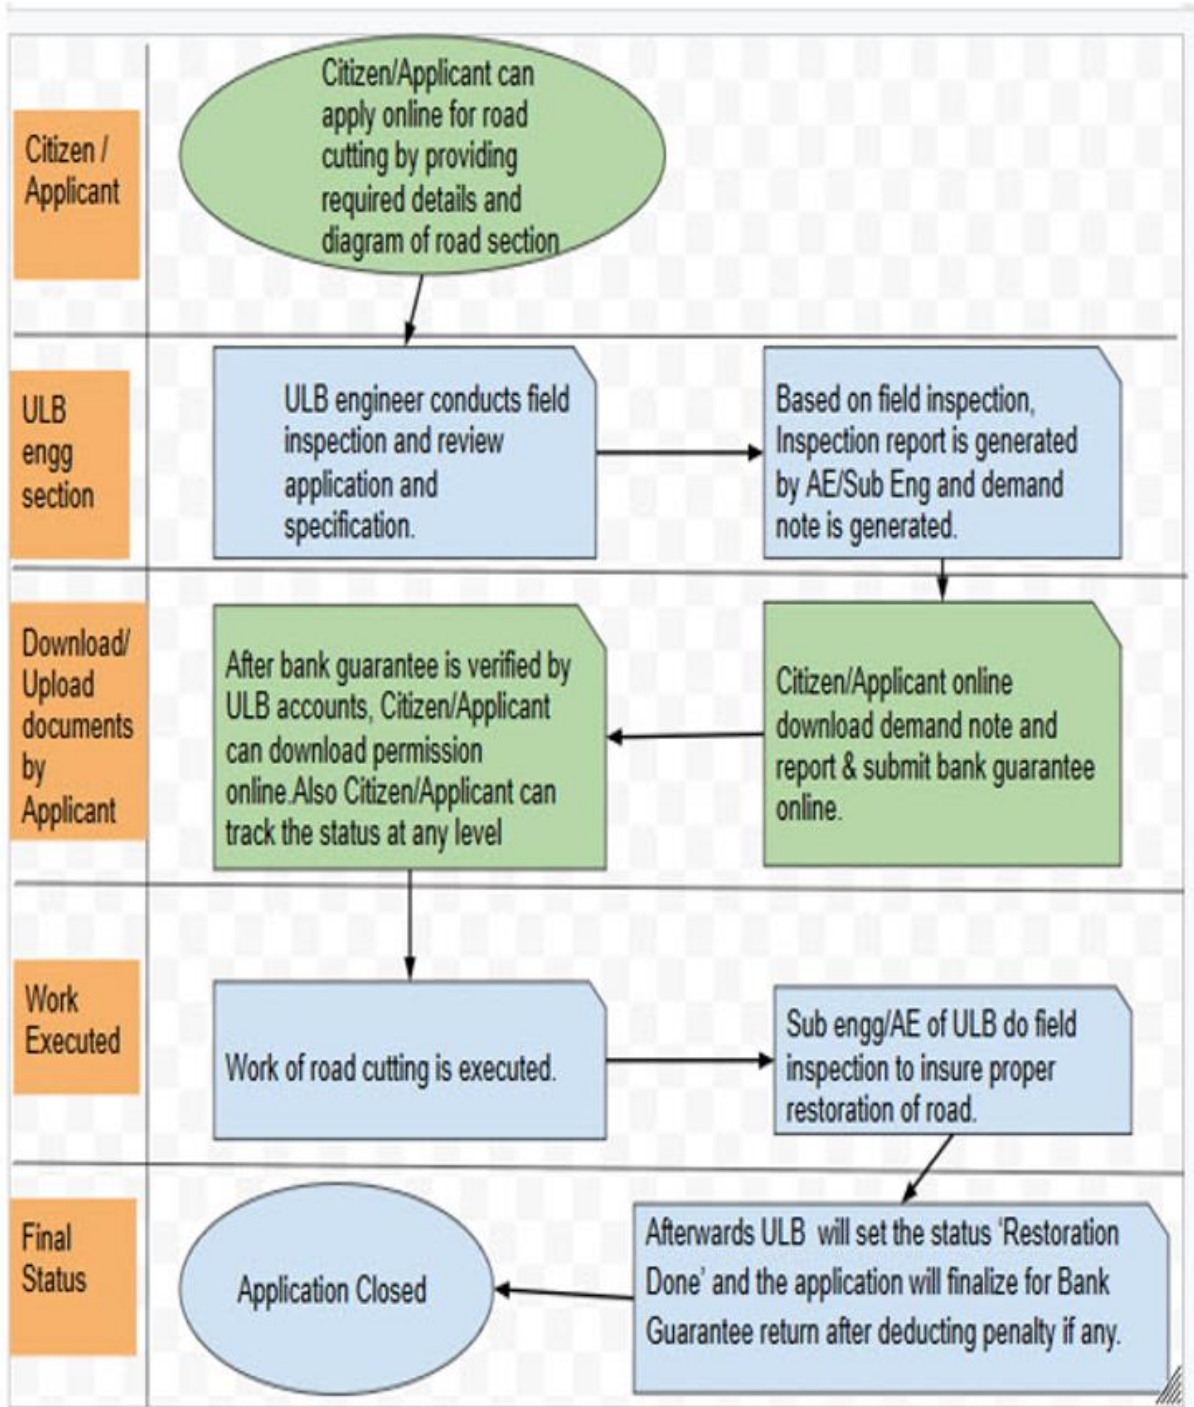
Citizen / Applicant

Citizen/Applicant can apply online for road cutting by providing required details and diagram of road section

ULB engg section

ULB engineer conducts field inspection and review application and specification.

Based on field inspection, Inspection report is generated by AE/Sub Eng and demand note is generated.

Download/ Upload documents by Applicant

After bank guarantee is verified by ULB accounts, Citizen/Applicant can download permission online.Also Citizen/Applicant can track the status at any level

Citizen/Applicant online download demand note and report & submit bank guarantee online.

Work Executed

Work of road cutting is executed.

Sub engg/AE of ULB do field inspection to insure proper restoration of road.

Final Status

Application Closed

Afterwards ULB will set the status 'Restoration Done' and the application will finalize for Bank Guarantee return after deducting penalty if any.